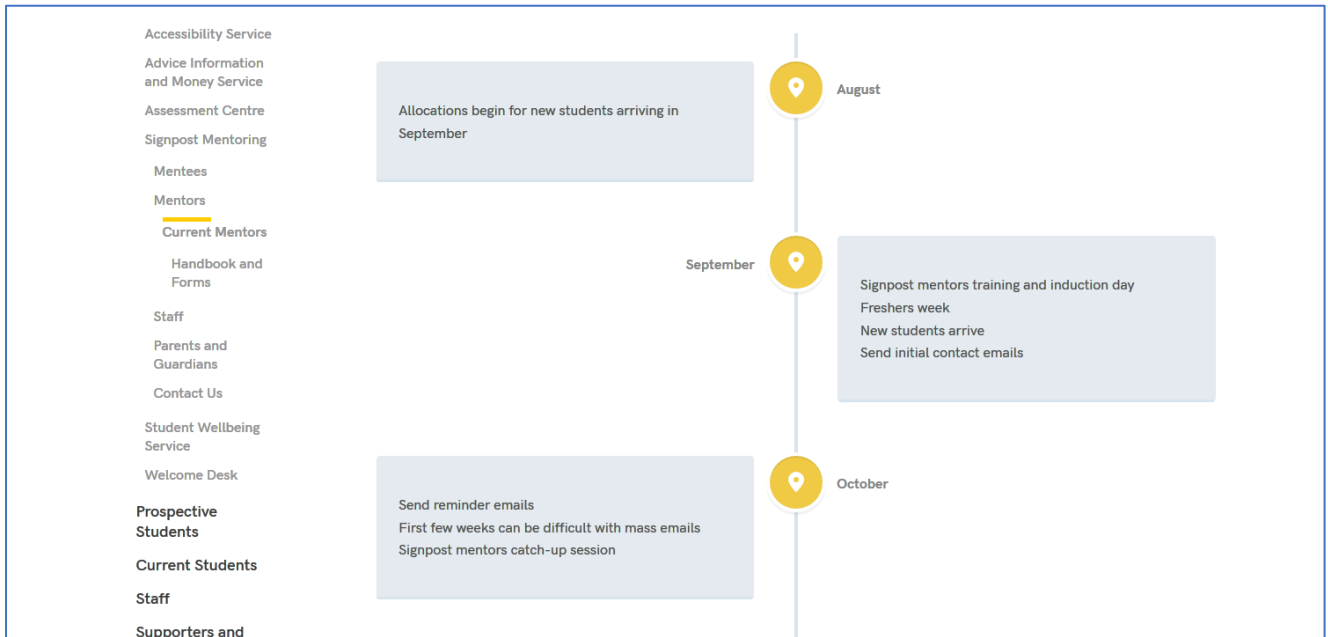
Accessibility Service
Advice Information and Money Service
Assessment Centre
Signpost Mentoring
Mentees
Mentors
Current Mentors
Handbook and Forms
Staff
Parents and Guardians
Contact Us
Student Wellbeing Service
Welcome Desk
Prospective Students
Current Students
Staff
Supporters and

Allocations begin for new students arriving in September

August

September

Signpost mentors training and induction day
Freshers week
New students arrive
Send initial contact emails

Send reminder emails
First few weeks can be difficult with mass emails
Signpost mentors catch-up session

October